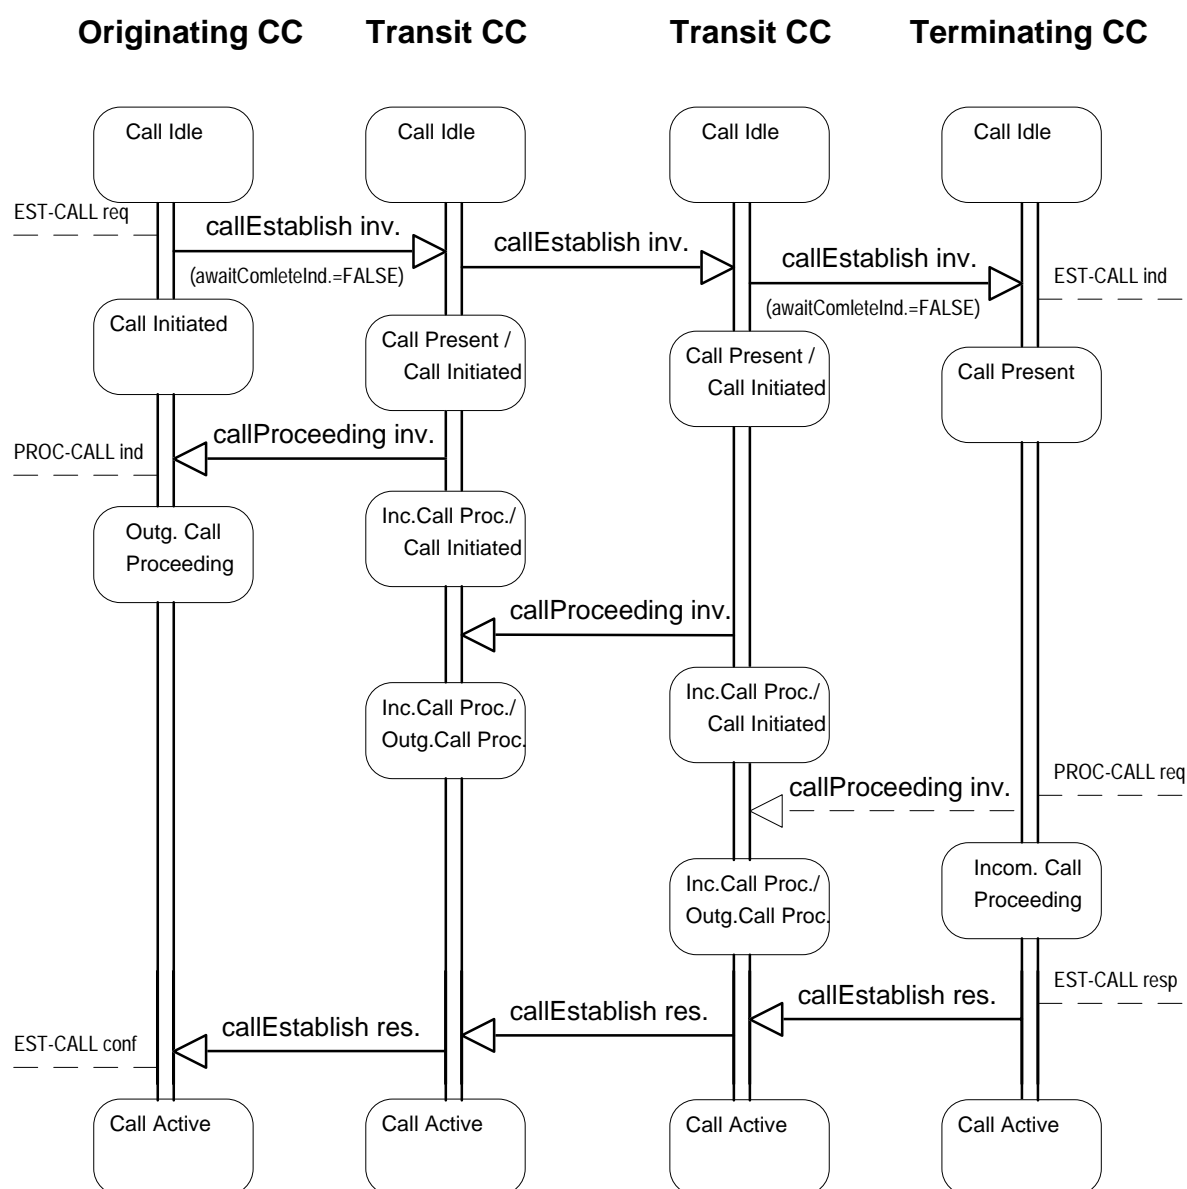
Originating CC Transit CC Transit CC Terminating CC

Call Idle

Call Idle

Call Idle

Call Idle

EST-CALL req

callEstablish inv.

(awaitComleteInd.=FALSE)

callEstablish inv.

callEstablish inv.

EST-CALL ind

(awaitComleteInd.=FALSE)

Call Initiated

Call Present / Call Initiated

Call Present / Call Initiated

Call Present

PROC-CALL ind

callProceeding inv.

Outg. Call Proceeding

Inc.Call Proc./ Call Initiated

callProceeding inv.

Inc.Call Proc./ Outg.Call Proc.

Inc.Call Proc./ Call Initiated

PROC-CALL req

callProceeding inv.

Inc.Call Proc./ Outg.Call Proc.

Incom. Call Proceeding

EST-CALL resp

callEstablish res.

callEstablish res.

callEstablish res.

EST-CALL conf

Call Active

Call Active

Call Active

Call Active